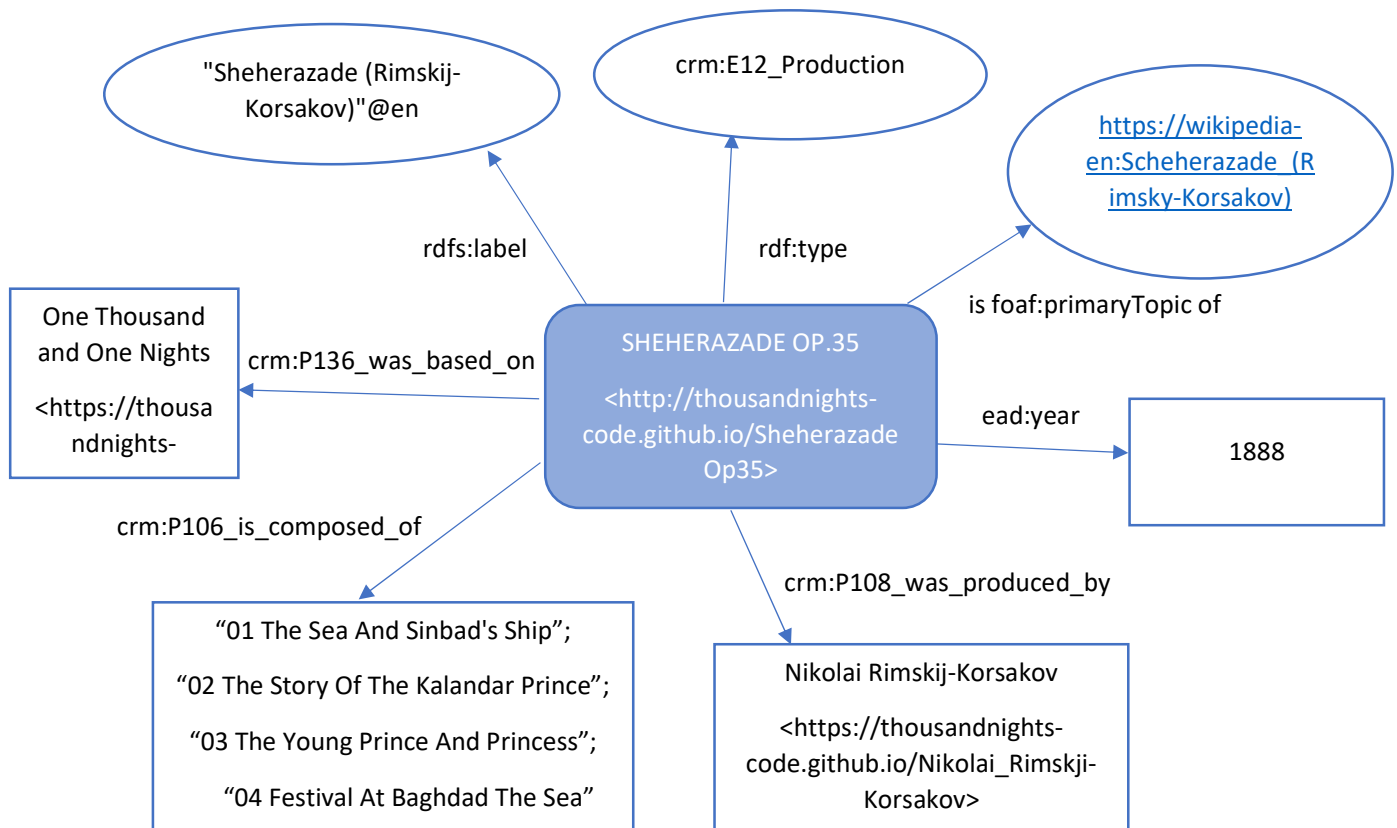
"Sheherazade (Rimskij-Korsakov)"@en

crm:E12_Production

https://wikipedia-en:Scheherazade_(Rimsky-Korsakov)

rdfs:label

rdf:type

is foaf:primaryTopic of

One Thousand and One Nights <https://thousandnights-

crm:P136_was_based_on

SHEHERAZADE OP.35

<http://thousandnights-code.github.io/Sheherazade Op35>

ead:year

1888

crm:P106_is_composed_of

crm:P108_was_produced_by

“01 The Sea And Sinbad's Ship”;

“02 The Story Of The Kalandar Prince”;

“03 The Young Prince And Princess”;

“04 Festival At Baghdad The Sea”

Nikolai Rimskij-Korsakov

<https://thousandnights-code.github.io/Nikolai_Rimskji-Korsakov>